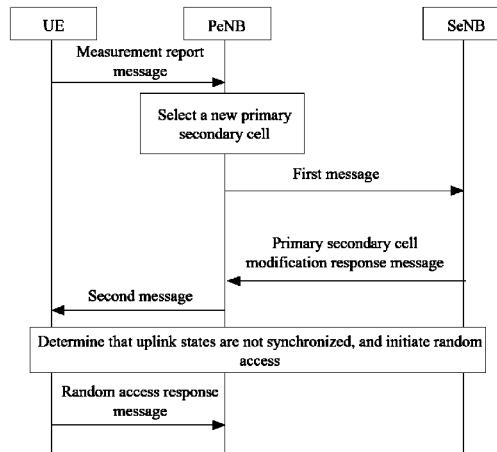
UE

PeNB

SeNB

Measurement report message

Select a new primary secondary cell

First message

Primary secondary cell modification response message

Second message

Determine that uplink states are not synchronized, and initiate random access

Random access response message